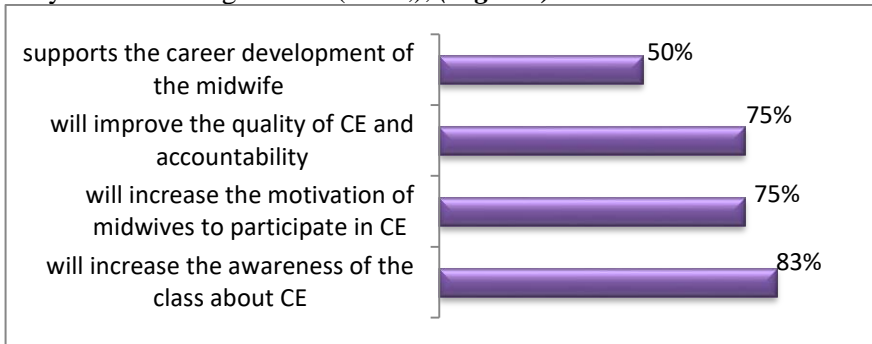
supports the career development of the midwife
50%
will improve the quality of CE and accountability
75%
will increase the motivation of midwives to participate in CE
75%
will increase the awareness of the class about CE
83%